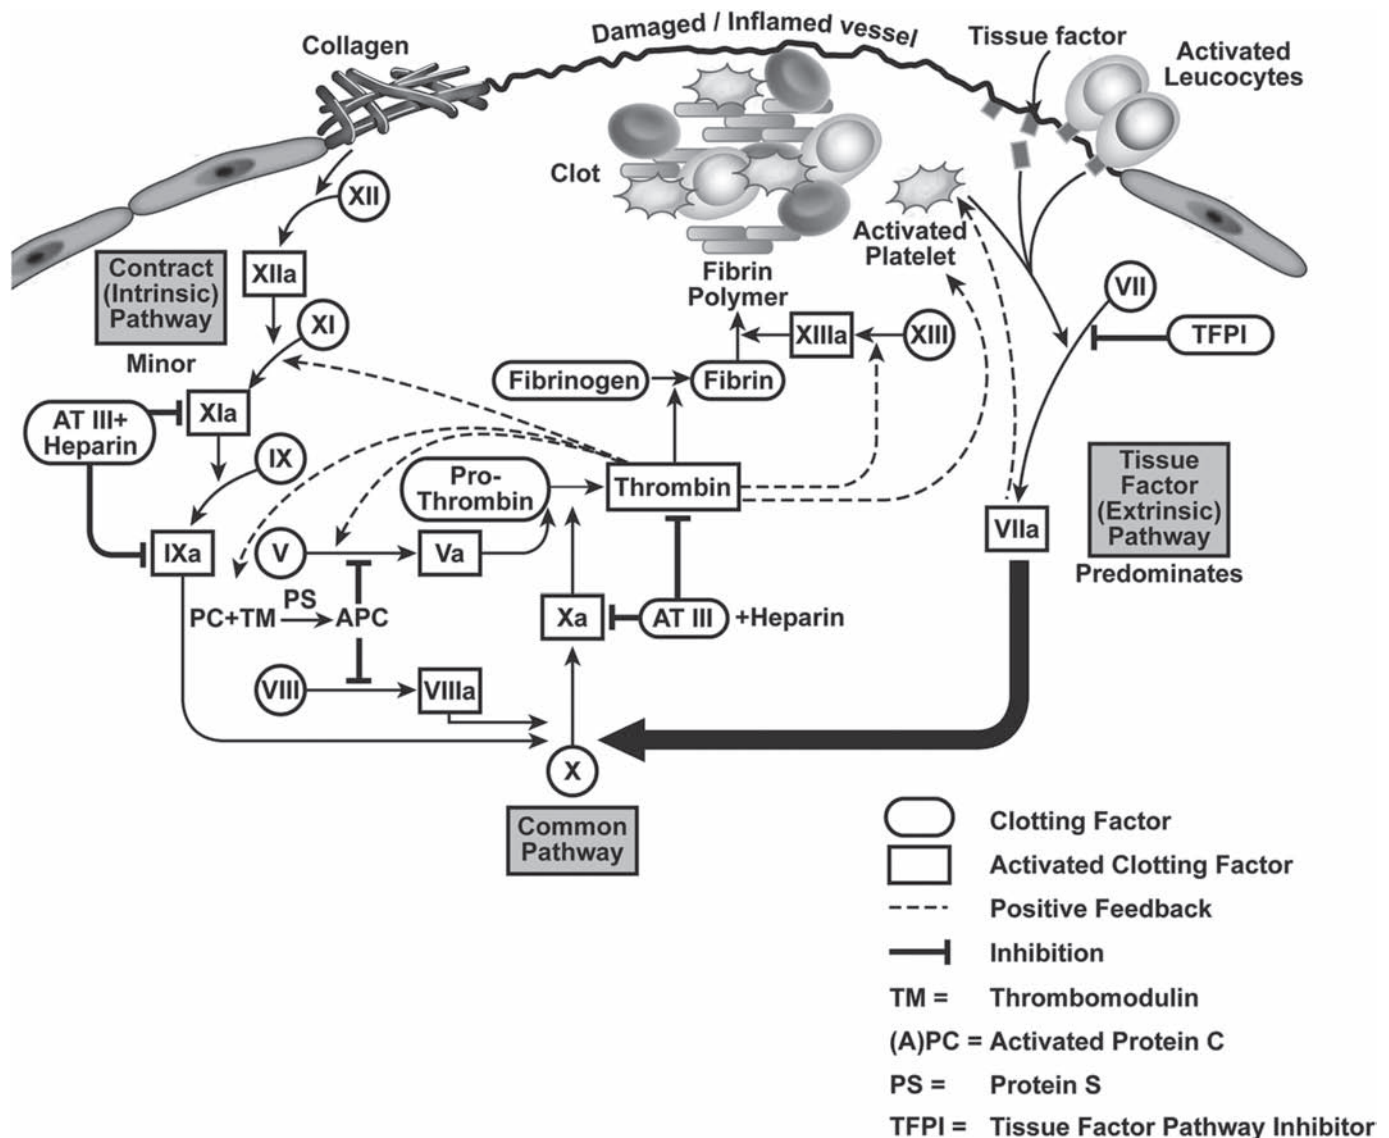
Collagen

Damaged / Inflamed vessel

Tissue factor

Activated Leucocytes

Clot

Activated Platelet

Fibrin Polymer

XII

XIIa

Contract (Intrinsic) Pathway

Minor

XI

XIa

AT III+ Heparin

IX

IXa

V

Va

PC+TM PS APC

VIII

VIIIa

Fibrinogen

Fibrin

XIIIa

XIII

Pro-Thrombin

Thrombin

Xa

AT III +Heparin

X

Common Pathway

VII

TFPI

VIIa

Tissue Factor (Extrinsic) Pathway

Predominates

Clotting Factor

Activated Clotting Factor

Positive Feedback

Inhibition

TM = Thrombomodulin

(A)PC = Activated Protein C

PS = Protein S

TFPI = Tissue Factor Pathway Inhibitor